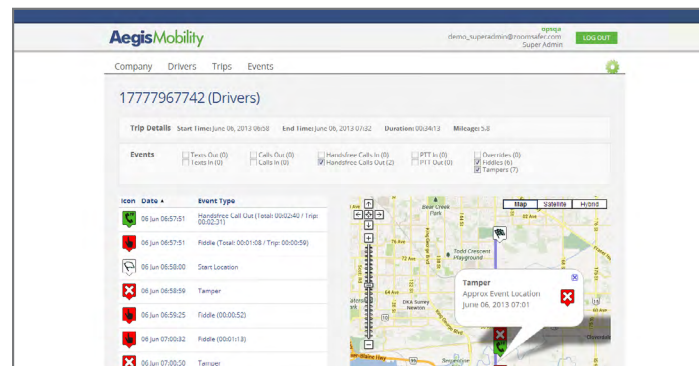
AegisMobility

apnqa
demo_superadmin@zoomsafer.com
Super Admin

LOG OUT

Company Drivers Trips Events

17777967742 (Drivers)

Trip Details Start Time: June 06, 2013 06:58 End Time: June 06, 2013 07:32 Duration: 00:34:13 Mileage: 5.8

Events

Texts Out (0)
Texts In (0)
Calls Out (0)
Calls In (0)
Handsfree Calls In (0)
Handsfree Calls Out (2)
PTT In (0)
PTT Out (0)
Overrides (0)
Fiddles (6)
Tampers (7)

| Icon | Date ▲ | Event Type |
|---|---|---|
| | 06 Jun 06:57:51 | Handsfree Call Out (Total: 00:02:40 / Trip: 00:02:31) |
| | 06 Jun 06:57:51 | Fiddle (Total: 00:01:08 / Trip: 00:00:59) |
| | 06 Jun 06:58:00 | Start Location |
| | 06 Jun 06:58:59 | Tamper |
| | 06 Jun 06:59:25 | Fiddle (00:00:52) |
| | 06 Jun 07:00:32 | Fiddle (00:01:13) |
| | 06 Jun 07:00:50 | Tamper |

Map Satellite Hybrid

Tamper
Approx Event Location
June 06, 2013 07:01

Bear Creek Park
Todd Crescent Playground
DKA Surrey Newton